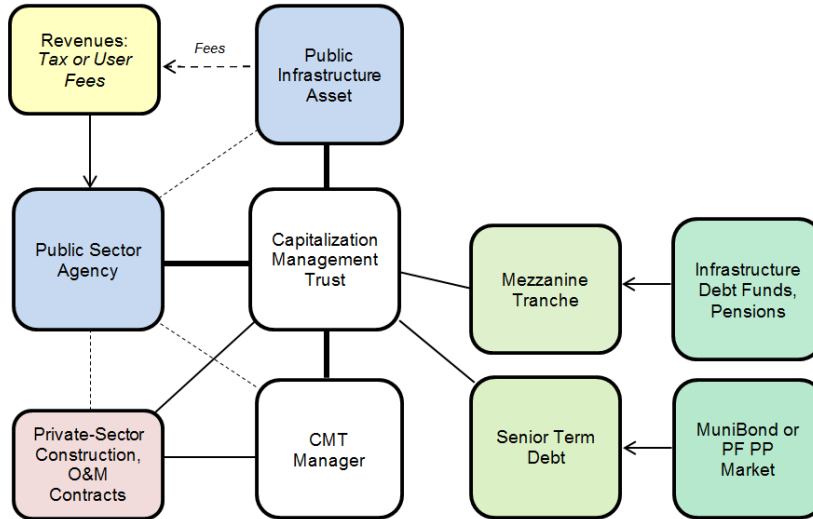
Revenues: Tax or User Fees

Fees

Public Infrastructure Asset

Public Sector Agency

Capitalization Management Trust

Mezzanine Tranche

Infrastructure Debt Funds, Pensions

Private-Sector Construction, O&M Contracts

CMT Manager

Senior Term Debt

MuniBond or PF PP Market